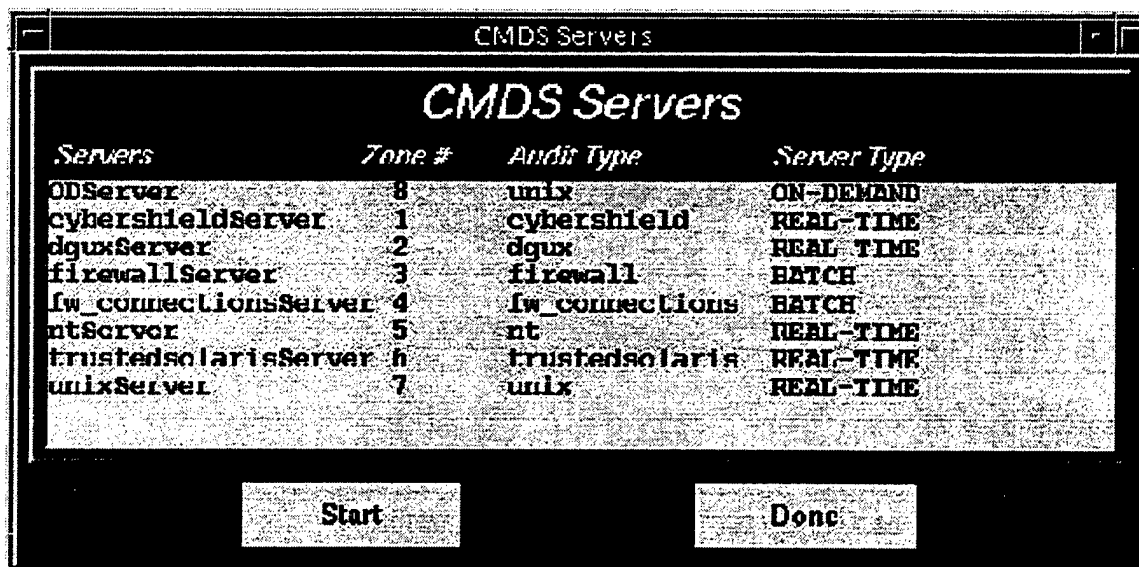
CMDS Servers

CMDS Servers

| Servers | Zone # | Audit Type | Server Type |
|---|---|---|---|
| ODServer | 8 | unix | ON-DEMAND |
| cybershieldServer | 1 | cybershield | REAL-TIME |
| dguxServer | 2 | dgux | REAL TIME |
| firewallServer | 3 | firewall | BATCH |
| fw_connectionsServer | 4 | fw_connections | BATCH |
| ntServer | 5 | nt | REAL-TIME |
| trustedsolarisServer | 6 | trustedsolaris | REAL-TIME |
| unixServer | 7 | unix | REAL-TIME |

Start

Done